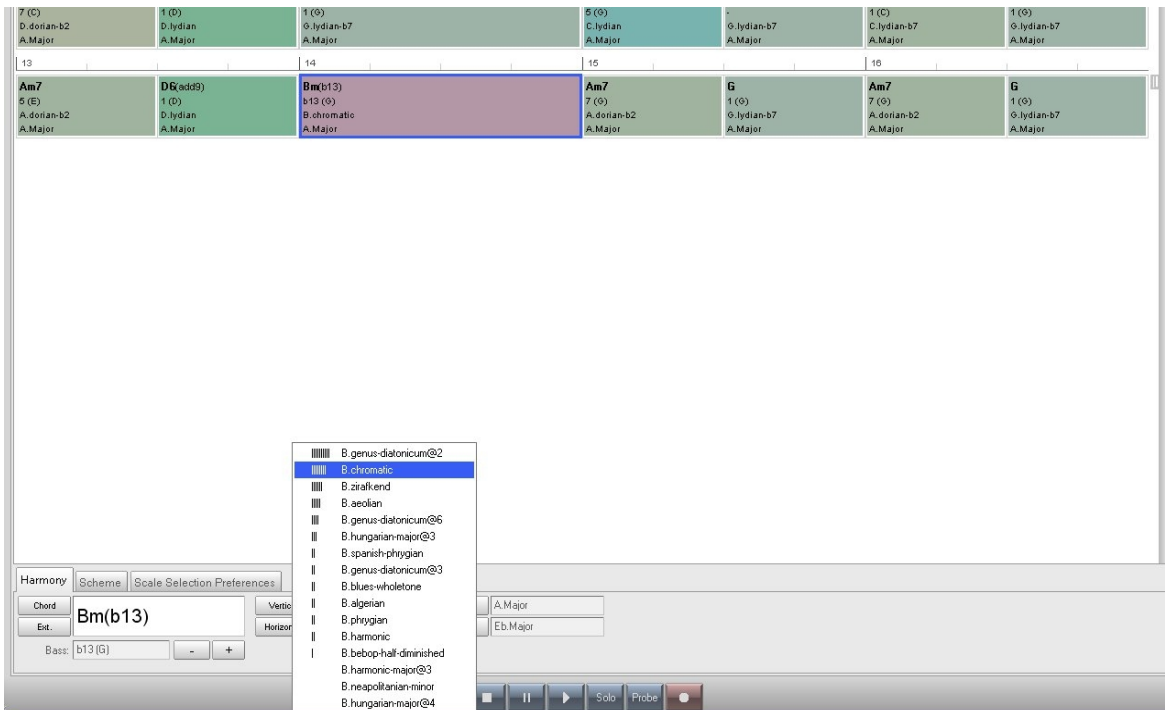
7 (C)
D.dorian-b2
A.Major

1 (D)
D.lydian
A.Major

1 (G)
G.lydian-b7
A.Major

5 (G)
C.lydian
A.Major

-
G.lydian-b7
A.Major

1 (C)
C.lydian-b7
A.Major

1 (G)
G.lydian-b7
A.Major

13

14

15

16

Am7
5 (E)
A.dorian-b2
A.Major

D6(add9)
1 (D)
D.lydian
A.Major

Bm(b13)
b13 (G)
B.chromatic
A.Major

Am7
7 (G)
A.dorian-b2
A.Major

G
1 (G)
G.lydian-b7
A.Major

Am7
7 (G)
A.dorian-b2
A.Major

G
1 (G)
G.lydian-b7
A.Major

B.genus-diatonicum@2
B.chromatic
B.zirafkend
B.aeolian
B.genus-diatonicum@6
B.hungarian-major@3
B.spanish-phrygian
B.genus-diatonicum@3
B.blues-wholetone
B.algerian
B.phrygian
B.harmonic
B.bebop-half-diminished
B.harmonic-major@3
B.neapolitanian-minor
B.hungarian-major@4

Harmony | Scheme | Scale Selection Preferences

Chord
Bm(b13)
Ext.
Bass: b13 (G)
-
+
Vertic
Horizon
A.Major
Eb.Major

Solo
Probe